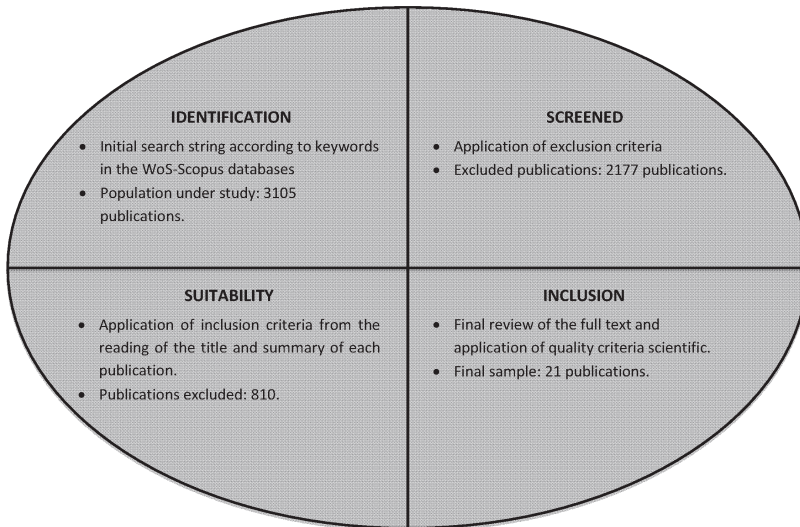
IDENTIFICATION

- Initial search string according to keywords in the WoS-Scopus databases
- Population under study: 3105 publications.

SCREENED

- Application of exclusion criteria
- Excluded publications: 2177 publications.

SUITABILITY

- Application of inclusion criteria from the reading of the title and summary of each publication.
- Publications excluded: 810.

INCLUSION

- Final review of the full text and application of quality criteria scientific.
- Final sample: 21 publications.